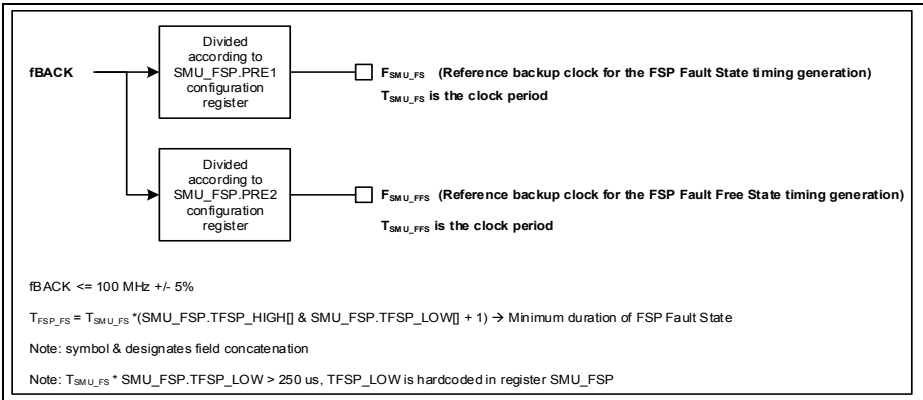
fBACK

Divided according to SMU_FSP.PRE1 configuration register

$F_{SMU\_FS}$ (Reference backup clock for the FSP Fault State timing generation)

$T_{SMU\_FS}$ is the clock period

Divided according to SMU_FSP.PRE2 configuration register

$F_{SMU\_FFS}$ (Reference backup clock for the FSP Fault Free State timing generation)

$T_{SMU\_FFS}$ is the clock period

fBACK <= 100 MHz +/- 5%

$T_{FSP\_FS}$ = $T_{SMU\_FS}$ *(SMU_FSP.TFSP_HIGH[] & SMU_FSP.TFSP_LOW[] + 1) → Minimum duration of FSP Fault State

Note: symbol & designates field concatenation

Note: $T_{SMU\_FS}$ * SMU_FSP.TFSP_LOW > 250 us, TFSP_LOW is hardcoded in register SMU_FSP